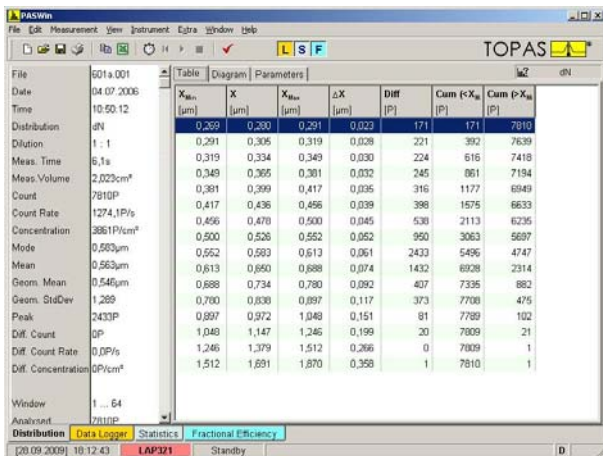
PASWin

File Edit Measurement View Instrument Extra Window Help

L S F

TOPAS

| | |
|---|---|
| File | 601a.001 |
| Date | 04.07.2006 |
| Time | 10:50:12 |
| Distribution | dN |
| Dilution | 1 : 1 |
| Meas. Time | 6,1s |
| Meas.Volume | 2,023cm³ |
| Count | 7810P |
| Count Rate | 1274,1P/s |
| Concentration | 3861P/cm³ |
| Mode | 0,583µm |
| Mean | 0,563µm |
| Geom. Mean | 0,546µm |
| Geom. StdDev | 1,289 |
| Peak | 2433P |
| Diff. Count | 0P |
| Diff. Count Rate | 0,0P/s |
| Diff. Concentration | 0P/cm³ |
| Window | 1 ... 64 |
| Analysed | 7810P |

Table | Diagram | Parameters

dN

| $X_{Min}$ [µm] | X [µm] | $X_{Max}$ [µm] | ΔX [µm] | Diff [P] | Cum (<$X_M$) [P] | Cum (>$X_M$) [P] |
|---|---|---|---|---|---|---|
| 0,269 | 0,280 | 0,291 | 0,023 | 171 | 171 | 7810 |
| 0,291 | 0,305 | 0,319 | 0,028 | 221 | 392 | 7639 |
| 0,319 | 0,334 | 0,349 | 0,030 | 224 | 616 | 7418 |
| 0,349 | 0,365 | 0,381 | 0,032 | 245 | 861 | 7194 |
| 0,381 | 0,399 | 0,417 | 0,035 | 316 | 1177 | 6949 |
| 0,417 | 0,436 | 0,456 | 0,039 | 398 | 1575 | 6633 |
| 0,456 | 0,478 | 0,500 | 0,045 | 538 | 2113 | 6235 |
| 0,500 | 0,526 | 0,552 | 0,052 | 950 | 3063 | 5697 |
| 0,552 | 0,583 | 0,613 | 0,061 | 2433 | 5496 | 4747 |
| 0,613 | 0,650 | 0,688 | 0,074 | 1432 | 6928 | 2314 |
| 0,688 | 0,734 | 0,780 | 0,092 | 407 | 7335 | 882 |
| 0,780 | 0,838 | 0,897 | 0,117 | 373 | 7708 | 475 |
| 0,897 | 0,972 | 1,048 | 0,151 | 81 | 7789 | 102 |
| 1,048 | 1,147 | 1,246 | 0,199 | 20 | 7809 | 21 |
| 1,246 | 1,379 | 1,512 | 0,266 | 0 | 7809 | 1 |
| 1,512 | 1,691 | 1,870 | 0,358 | 1 | 7810 | 1 |

Distribution | Data Logger | Statistics | Fractional Efficiency

[28.09.2009] 18:12:43 | LAP321 | Standby | D